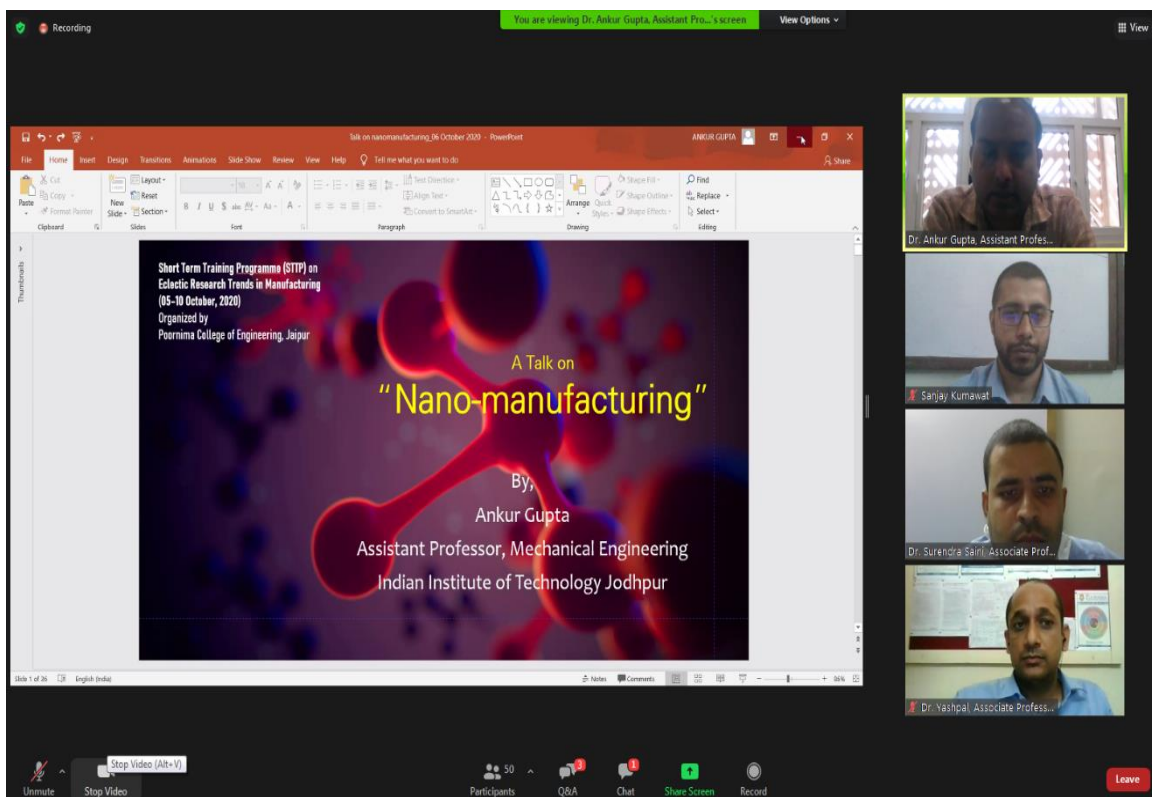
Recording

You are viewing Dr. Ankur Gupta, Assistant Pro...'s screen

View Options

View

Talk on nanomanufacturing_06 October 2020 - PowerPoint

ANKUR GUPTA

File Home Insert Design Transitions Animations Slide Show Review View Help Tell me what you want to do

Share

Cut Copy Format Painter Paste Clipboard

New Slide Layout Reset Section Slides

Font

Paragraph

Text Direction Align Text Convert to SmartArt

Arrange Quick Styles Shape Fill Shape Outline Shape Effects Drawing

Find Replace Select Editing

Thumbnails

Short Term Training Programme (STTP) on Eclectic Research Trends in Manufacturing (05-10 October, 2020) Organized by Poornima College of Engineering, Jaipur

A Talk on

"Nano-manufacturing"

By,

Ankur Gupta

Assistant Professor, Mechanical Engineering

Indian Institute of Technology Jodhpur

Slide 1 of 26 English (India)

Notes Comments 86%

Dr. Ankur Gupta, Assistant Profes...

Sanjay Kumawat

Dr. Surendra Saini, Associate Prof...

Dr. Yashpal, Associate Profess...

Unmute

Stop Video (Alt+V)

Stop Video

50 Participants

3 Q&A

1 Chat

Share Screen

Record

Leave